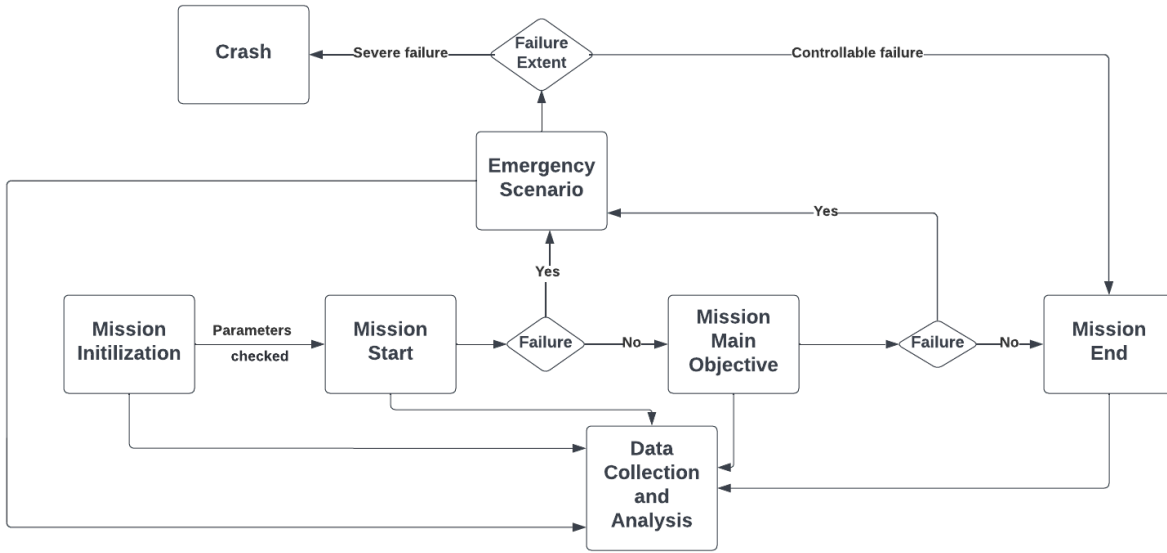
Crash
Severe failure
Failure Extent
Controllable failure
Emergency Scenario
Yes
Yes
Mission Initilization
Parameters checked
Mission Start
Failure
No
Mission Main Objective
Failure
No
Mission End
Data Collection and Analysis